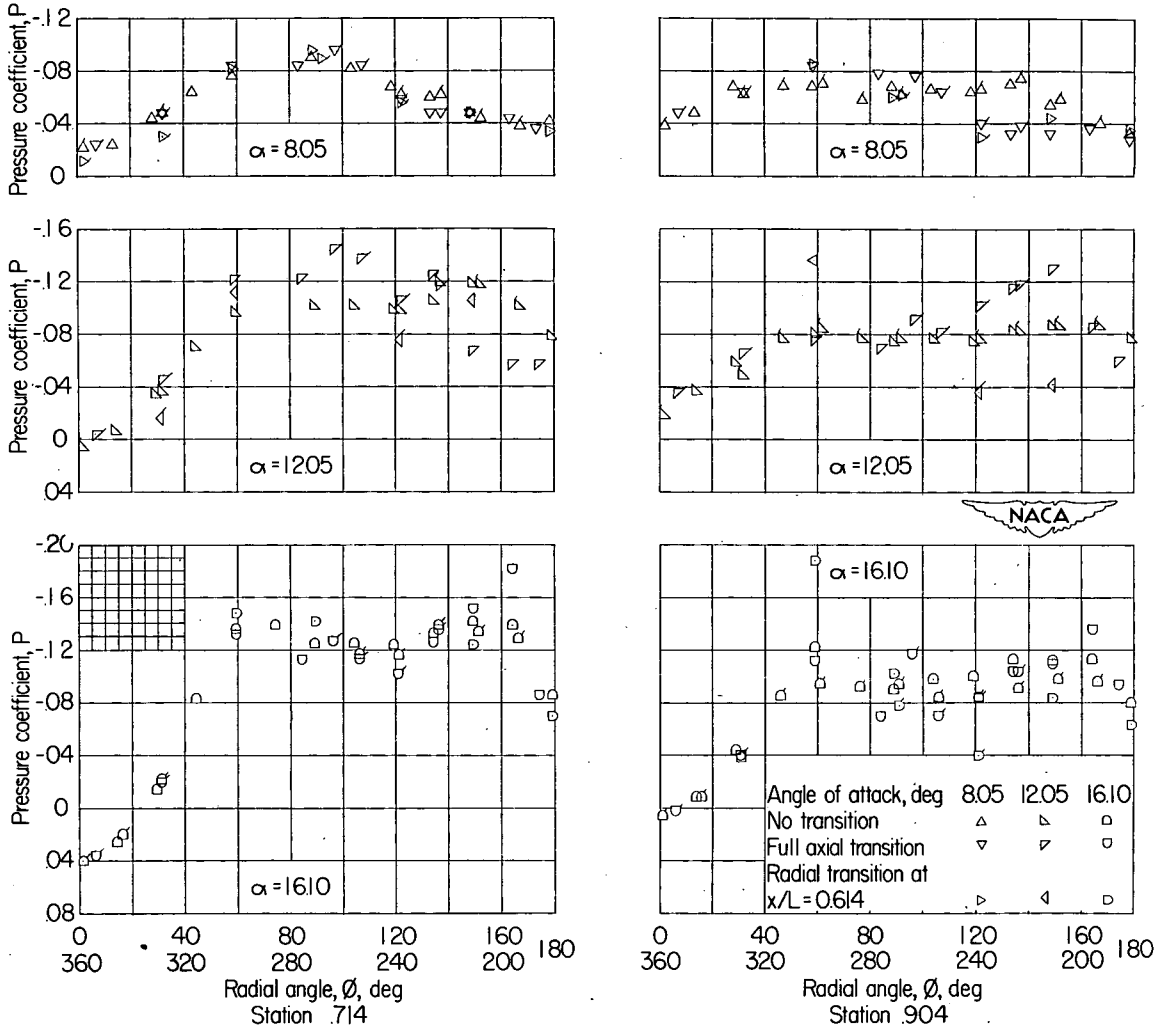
Pressure coefficient, P

-.12
-.08
-.04
0

α = 8.05

-.16
-.12
-.08
-.04
0
.04

α = 12.05

-.20
-.16
-.12
-.08
-.04
0
.04
.08

α = 16.10

0 40 80 120 160 180
360 320 280 240 200

Radial angle, Ø, deg
Station .714

α = 8.05

α = 12.05

NACA

α = 16.10

| Angle of attack, deg | 8.05 | 12.05 | 16.10 |
|---|---|---|---|
| No transition | △ | ◺ | ◻ |
| Full axial transition | ▽ | ◸ | ◻ |
| Radial transition at x/L = 0.614 | ▷ | ◁ | ◻ |

0 40 80 120 160 180
360 320 280 240 200

Radial angle, Ø, deg
Station .904